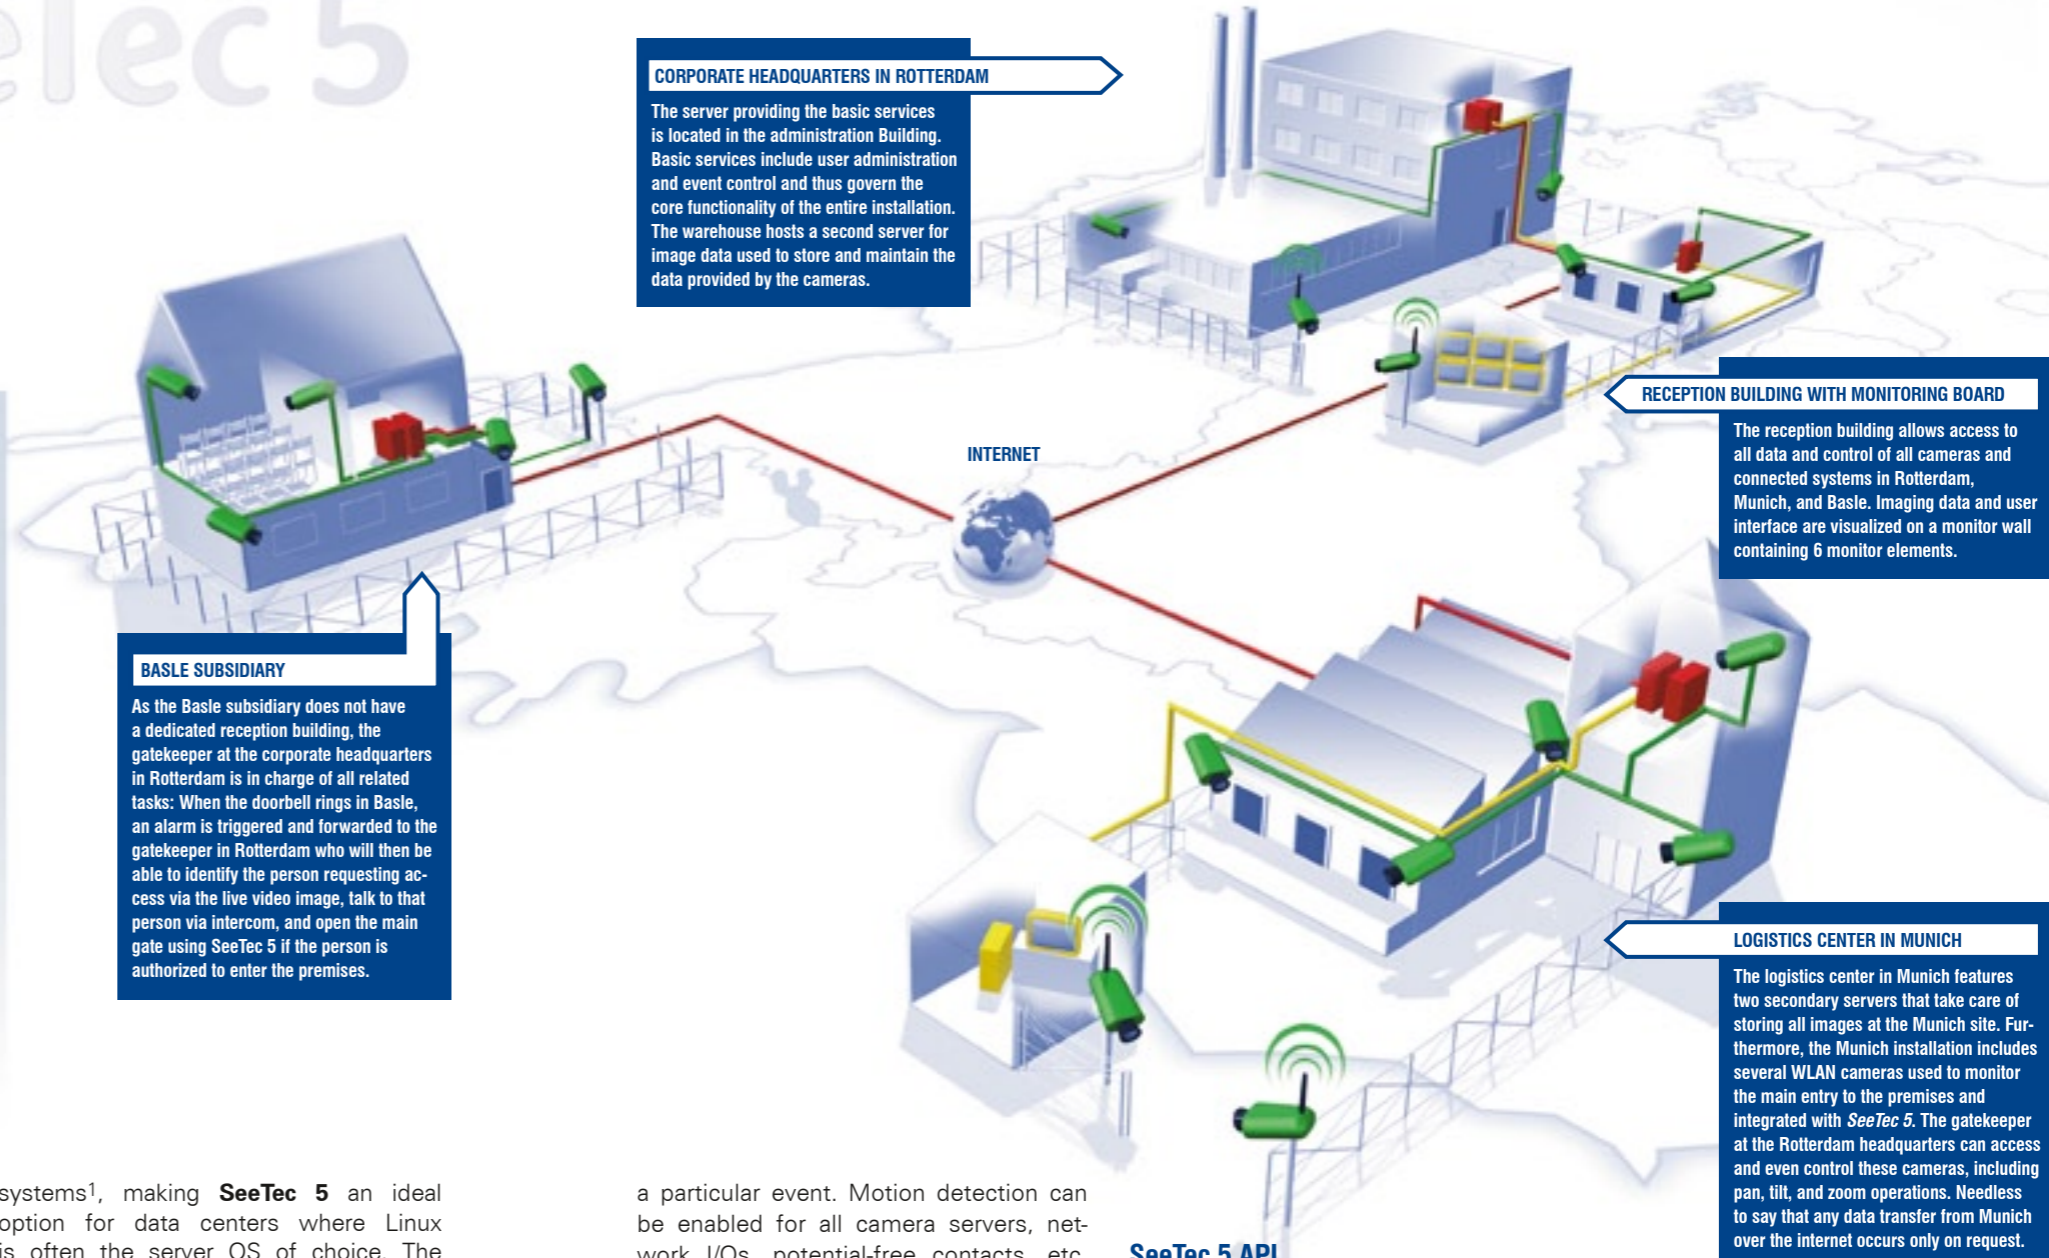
elec 5

CORPORATE HEADQUARTERS IN ROTTERDAM

The server providing the basic services is located in the administration Building. Basic services include user administration and event control and thus govern the core functionality of the entire installation. The warehouse hosts a second server for image data used to store and maintain the data provided by the cameras.

INTERNET

RECEPTION BUILDING WITH MONITORING BOARD

The reception building allows access to all data and control of all cameras and connected systems in Rotterdam, Munich, and Basle. Imaging data and user interface are visualized on a monitor wall containing 6 monitor elements.

BASLE SUBSIDIARY

As the Basle subsidiary does not have a dedicated reception building, the gatekeeper at the corporate headquarters in Rotterdam is in charge of all related tasks: When the doorbell rings in Basle, an alarm is triggered and forwarded to the gatekeeper in Rotterdam who will then be able to identify the person requesting access via the live video image, talk to that person via intercom, and open the main gate using SeeTec 5 if the person is authorized to enter the premises.

LOGISTICS CENTER IN MUNICH

The logistics center in Munich features two secondary servers that take care of storing all images at the Munich site. Furthermore, the Munich installation includes several WLAN cameras used to monitor the main entry to the premises and integrated with *SeeTec 5*. The gatekeeper at the Rotterdam headquarters can access and even control these cameras, including pan, tilt, and zoom operations. Needless to say that any data transfer from Munich over the internet occurs only on request.

systems$^1$, making **SeeTec 5** an ideal option for data centers where Linux is often the server OS of choice. The

a particular event. Motion detection can be enabled for all camera servers, network I/Os, potential-free contacts, etc.

SeeTec 5 API